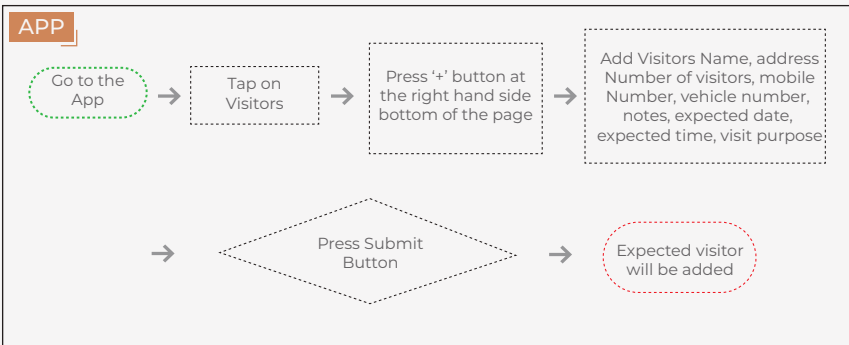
APP

Go to the App

Tap on Visitors

Press '+' button at the right hand side bottom of the page

Add Visitors Name, address Number of visitors, mobile Number, vehicle number, notes, expected date, expected time, visit purpose

Press Submit Button

Expected visitor will be added